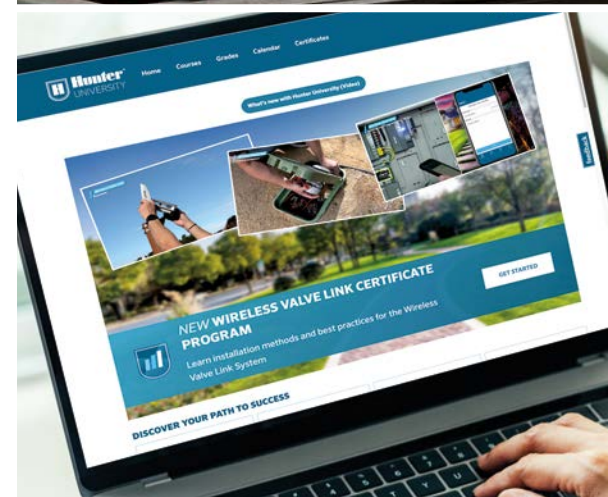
Hunter UNIVERSITY

Home Courses Grades Calendar Certificates

What's new with Hunter University (Video)

Feedback

NEW WIRELESS VALVE LINK CERTIFICATE PROGRAM

Learn installation methods and best practices for the Wireless Valve Link System

GET STARTED

DISCOVER YOUR PATH TO SUCCESS